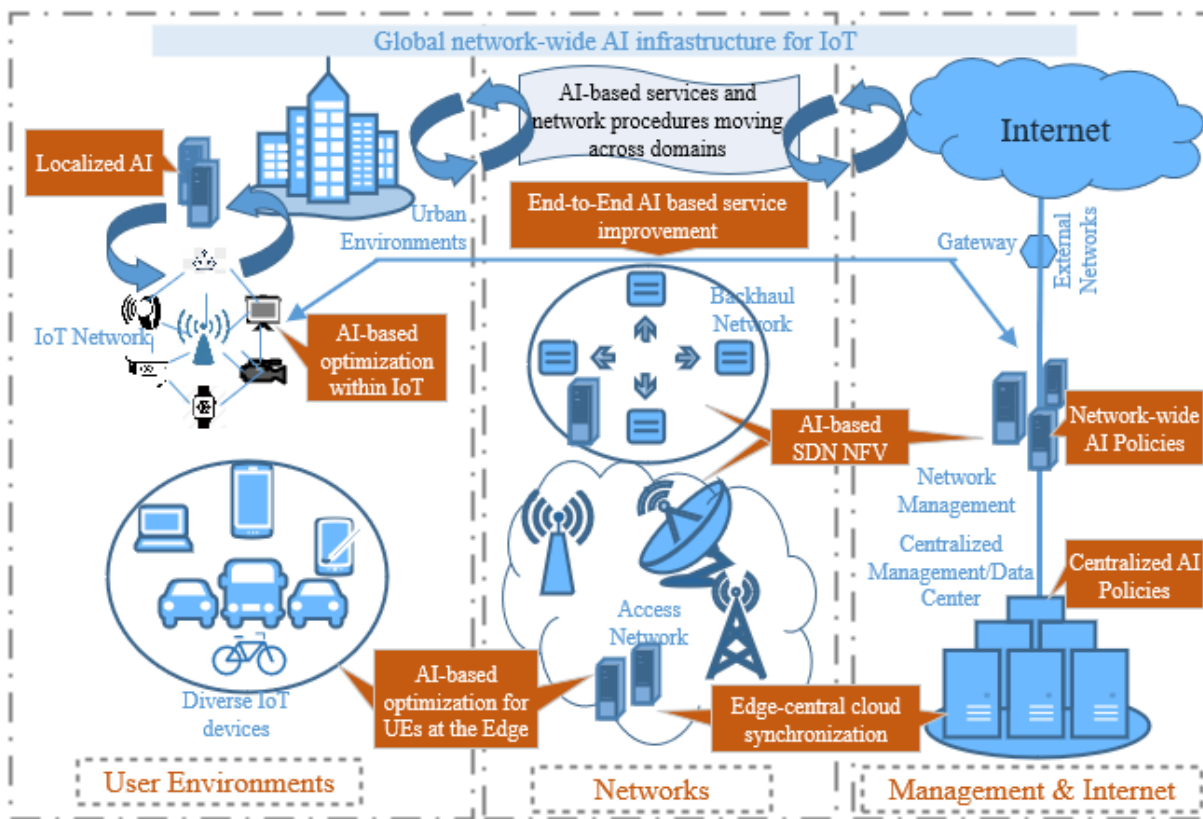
Global network-wide AI infrastructure for IoT

AI-based services and network procedures moving across domains

Internet

Localized AI

Urban Environments

End-to-End AI based service improvement

Gateway

External Networks

IoT Network

AI-based optimization within IoT

Backhaul Network

AI-based SDN NFV

Network-wide AI Policies

Network Management

Centralized Management/Data Center

Centralized AI Policies

Access Network

Diverse IoT devices

AI-based optimization for UEs at the Edge

Edge-central cloud synchronization

User Environments

Networks

Management & Internet